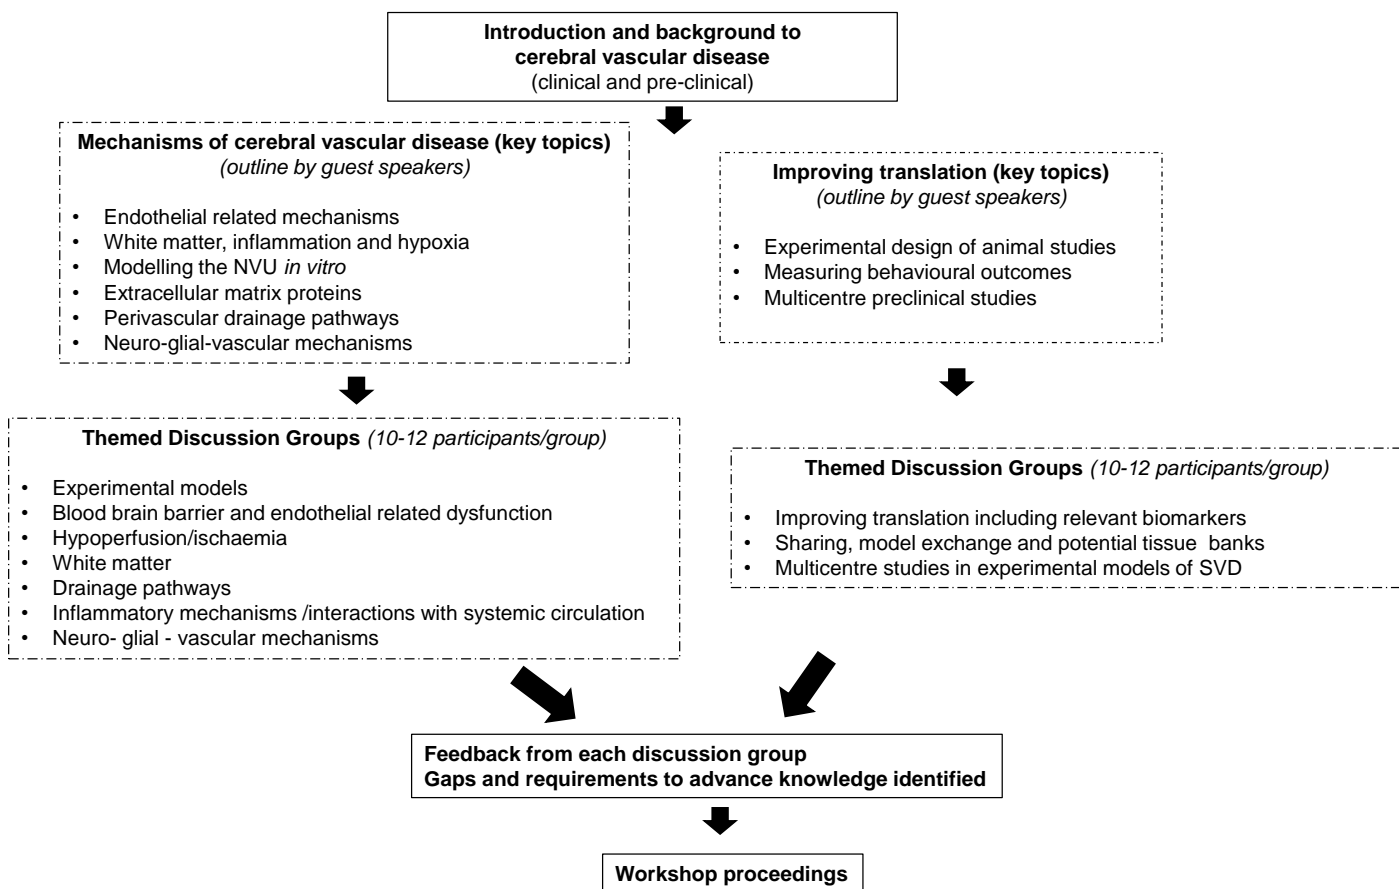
Introduction and background to cerebral vascular disease
(clinical and pre-clinical)

Mechanisms of cerebral vascular disease (key topics)
(outline by guest speakers)

• Endothelial related mechanisms
• White matter, inflammation and hypoxia
• Modelling the NVU in vitro
• Extracellular matrix proteins
• Perivascular drainage pathways
• Neuro-glial-vascular mechanisms

Improving translation (key topics)
(outline by guest speakers)

• Experimental design of animal studies
• Measuring behavioural outcomes
• Multicentre preclinical studies

Themed Discussion Groups (10-12 participants/group)

• Experimental models
• Blood brain barrier and endothelial related dysfunction
• Hypoperfusion/ischaemia
• White matter
• Drainage pathways
• Inflammatory mechanisms /interactions with systemic circulation
• Neuro- glial - vascular mechanisms

Themed Discussion Groups (10-12 participants/group)

• Improving translation including relevant biomarkers
• Sharing, model exchange and potential tissue banks
• Multicentre studies in experimental models of SVD

Feedback from each discussion group
Gaps and requirements to advance knowledge identified

Workshop proceedings